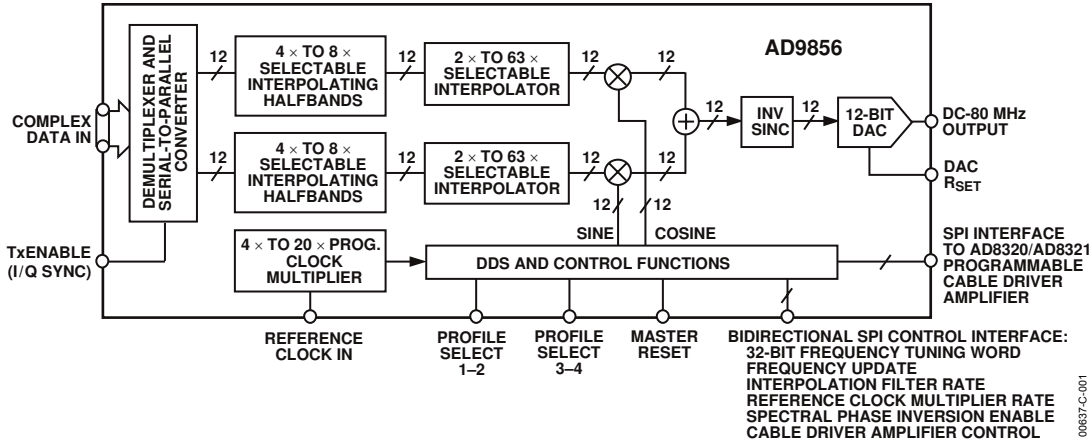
AD9856

COMPLEX DATA IN

DEMULTIPLEXER AND SERIAL-TO-PARALLEL CONVERTER

12

$4\times$ TO $8\times$ SELECTABLE INTERPOLATING HALFBANDS

12

$2\times$ TO $63\times$ SELECTABLE INTERPOLATOR

12

12

12

INV SINC

12

12-BIT DAC

DC-80 MHz OUTPUT

12

$4\times$ TO $8\times$ SELECTABLE INTERPOLATING HALFBANDS

12

$2\times$ TO $63\times$ SELECTABLE INTERPOLATOR

12

12

DAC $R_{SET}$

12

12

SINE

COSINE

TxENABLE (I/Q SYNC)

$4\times$ TO $20\times$ PROG. CLOCK MULTIPLIER

DDS AND CONTROL FUNCTIONS

SPI INTERFACE TO AD8320/AD8321 PROGRAMMABLE CABLE DRIVER AMPLIFIER

REFERENCE CLOCK IN

PROFILE SELECT 1–2

PROFILE SELECT 3–4

MASTER RESET

BIDIRECTIONAL SPI CONTROL INTERFACE:
32-BIT FREQUENCY TUNING WORD
FREQUENCY UPDATE
INTERPOLATION FILTER RATE
REFERENCE CLOCK MULTIPLIER RATE
SPECTRAL PHASE INVERSION ENABLE
CABLE DRIVER AMPLIFIER CONTROL

00637-C-001